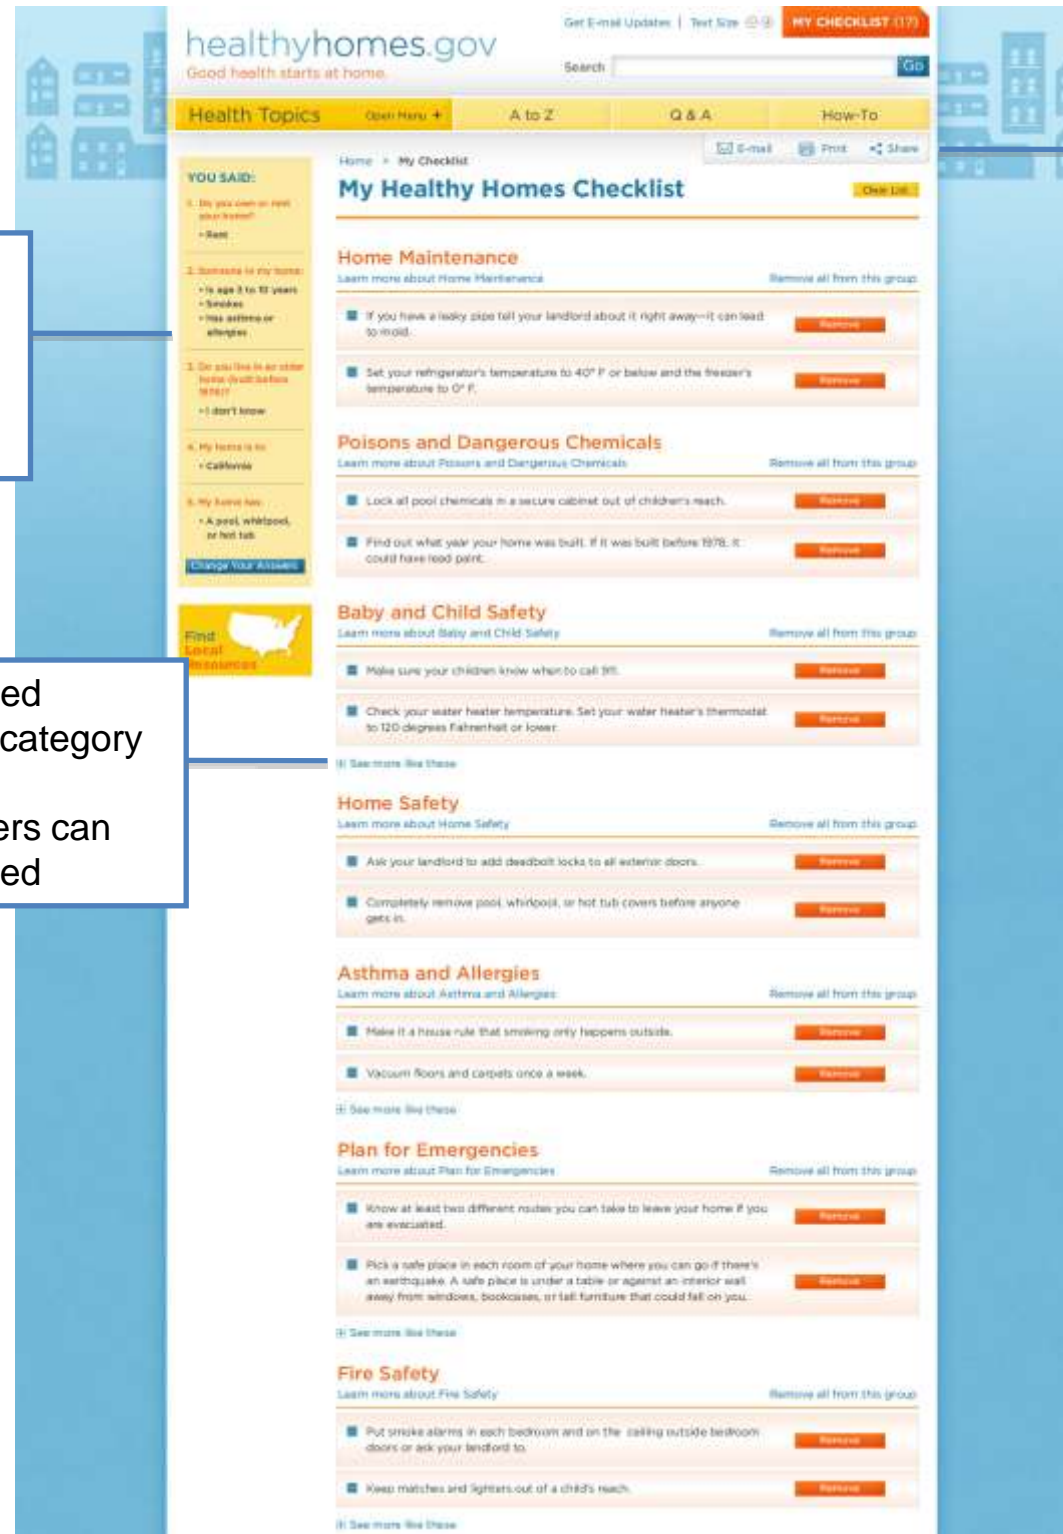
healthyhomes.gov
Good health starts at home.

Get E-mail Updates | Text Size
MY CHECKLIST (17)
Search
Go

Health Topics
Open Menu +
A to Z
Q & A
How-To

E-mail
Print
Share

YOU SAID:
1. Do you own or rent your home?
• Rent
2. Someone in my home:
• Is age 3 to 12 years
• Smokes
• Has asthma or allergies
3. Do you live in an older home (built before 1978)?
• I don't know
4. My home is in:
• California
5. My home has:
• A pool, whirlpool, or hot tub
Change Your Answers

Find Local Resources

Home > My Checklist
My Healthy Homes Checklist
Clear List

Home Maintenance
Learn more about Home Maintenance
Remove all from this group
If you have a leaky pipe tell your landlord about it right away—it can lead to mold.
Remove
Set your refrigerator's temperature to 40° F or below and the freezer's temperature to 0° F.
Remove

Poisons and Dangerous Chemicals
Learn more about Poisons and Dangerous Chemicals
Remove all from this group
Lock all pool chemicals in a secure cabinet out of children's reach.
Remove
Find out what year your home was built. If it was built before 1978, it could have lead paint.
Remove

Baby and Child Safety
Learn more about Baby and Child Safety
Remove all from this group
Make sure your children know when to call 911.
Remove
Check your water heater temperature. Set your water heater's thermostat to 120 degrees Fahrenheit or lower.
Remove
See more like these

Home Safety
Learn more about Home Safety
Remove all from this group
Ask your landlord to add deadbolt locks to all exterior doors.
Remove
Completely remove pool, whirlpool, or hot tub covers before anyone gets in.
Remove

Asthma and Allergies
Learn more about Asthma and Allergies
Remove all from this group
Make it a house rule that smoking only happens outside.
Remove
Vacuum floors and carpets once a week.
Remove
See more like these

Plan for Emergencies
Learn more about Plan for Emergencies
Remove all from this group
Know at least two different routes you can take to leave your home if you are evacuated.
Remove
Pick a safe place in each room of your home where you can go if there's an earthquake. A safe place is under a table or against an interior wall away from windows, bookcases, or tall furniture that could fall on you.
Remove
See more like these

Fire Safety
Learn more about Fire Safety
Remove all from this group
Put smoke alarms in each bedroom and on the ceiling outside bedroom doors or ask your landlord to.
Remove
Keep matches and lighters out of a child's reach.
Remove
See more like these

ed
category

ers can
ed